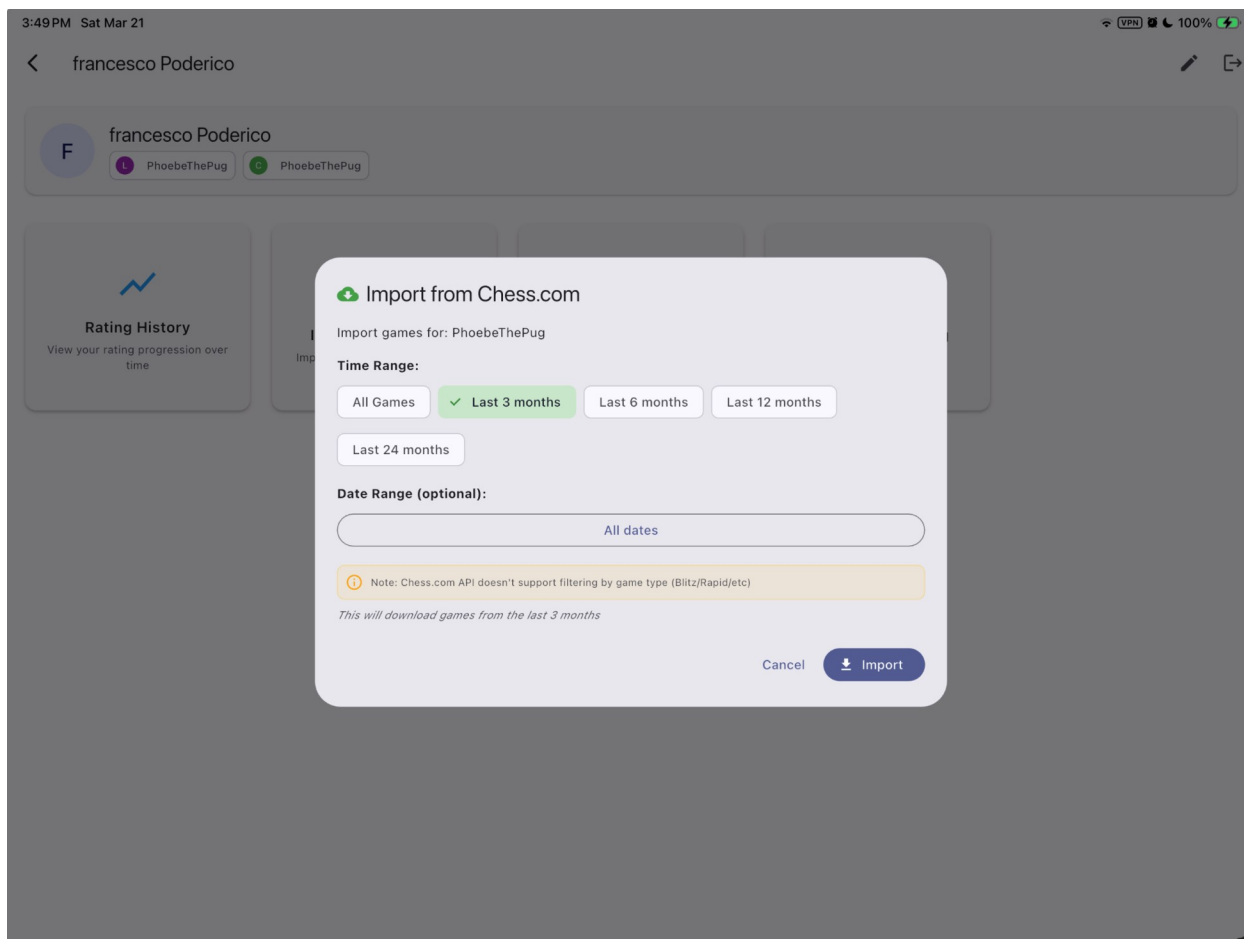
3:49 PM Sat Mar 21

VPN 100%

francesco Poderico

F
francesco Poderico
L PhoebeThePug
C PhoebeThePug

Rating History
View your rating progression over time

I
Imp

Import from Chess.com

Import games for: PhoebeThePug

Time Range:

All Games
Last 3 months
Last 6 months
Last 12 months
Last 24 months

Date Range (optional):

All dates

Note: Chess.com API doesn't support filtering by game type (Blitz/Rapid/etc)

This will download games from the last 3 months

Cancel
Import